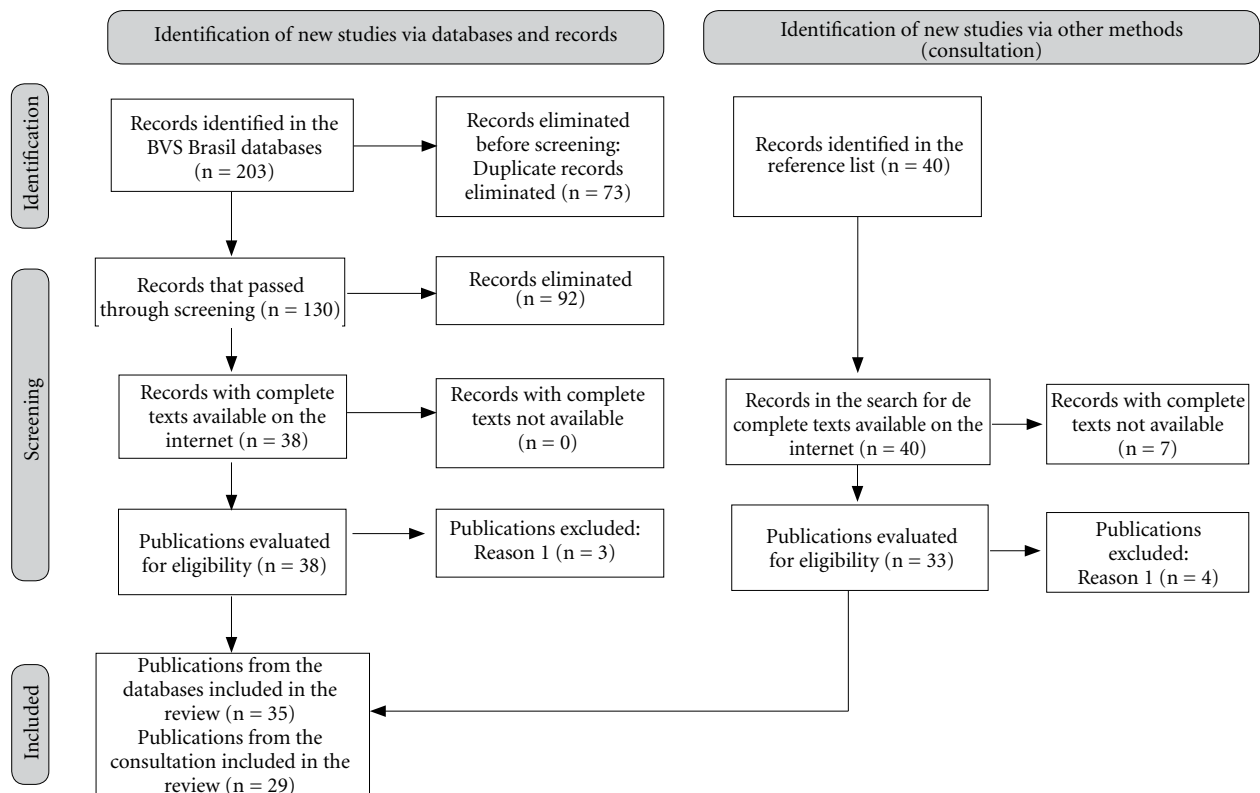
Identification of new studies via databases and records

Identification of new studies via other methods (consultation)

Identification

Records identified in the BVS Brasil databases (n = 203)

Records eliminated before screening: Duplicate records eliminated (n = 73)

Records identified in the reference list (n = 40)

Screening

Records that passed through screening (n = 130)

Records eliminated (n = 92)

Records with complete texts available on the internet (n = 38)

Records with complete texts not available (n = 0)

Records in the search for de complete texts available on the internet (n = 40)

Records with complete texts not available (n = 7)

Publications evaluated for eligibility (n = 38)

Publications excluded: Reason 1 (n = 3)

Publications evaluated for eligibility (n = 33)

Publications excluded: Reason 1 (n = 4)

Included

Publications from the databases included in the review (n = 35)
Publications from the consultation included in the review (n = 29)